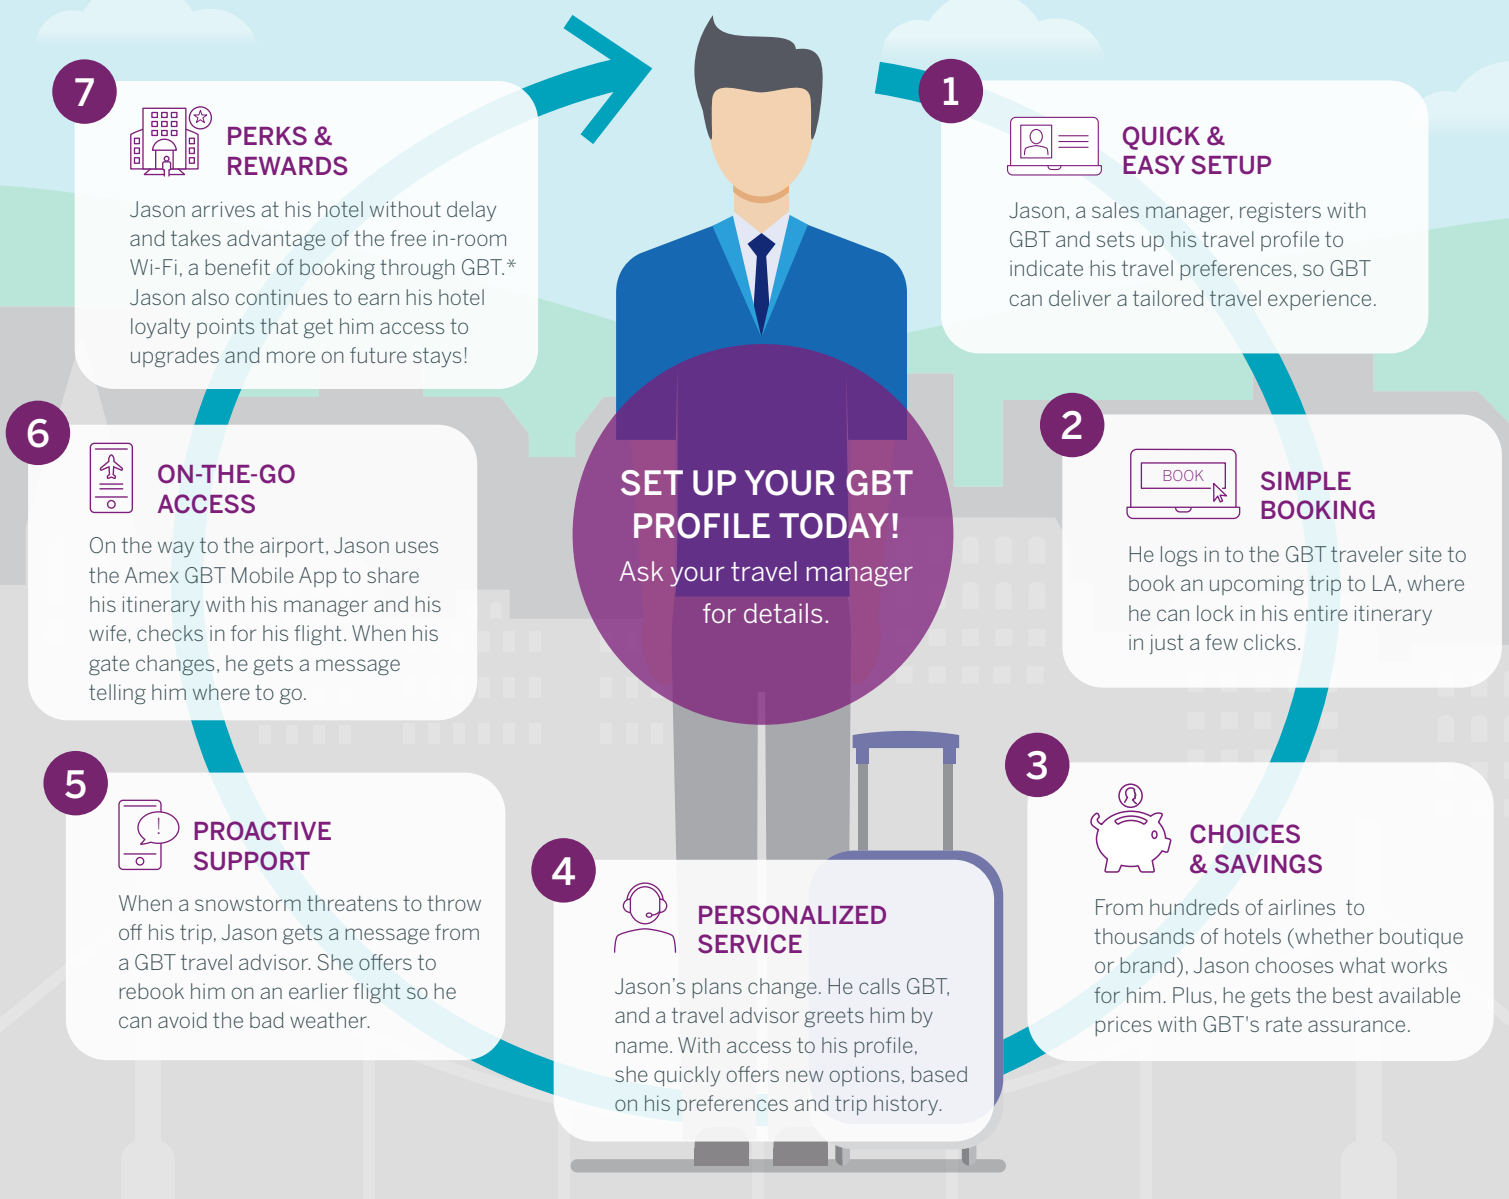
7

PERKS & REWARDS

Jason arrives at his hotel without delay and takes advantage of the free in-room Wi-Fi, a benefit of booking through GBT.* Jason also continues to earn his hotel loyalty points that get him access to upgrades and more on future stays!

1

QUICK & EASY SETUP

Jason, a sales manager, registers with GBT and sets up his travel profile to indicate his travel preferences, so GBT can deliver a tailored travel experience.

6

ON-THE-GO ACCESS

On the way to the airport, Jason uses the Amex GBT Mobile App to share his itinerary with his manager and his wife, checks in for his flight. When his gate changes, he gets a message telling him where to go.

SET UP YOUR GBT PROFILE TODAY!

Ask your travel manager for details.

2

BOOK

SIMPLE BOOKING

He logs in to the GBT traveler site to book an upcoming trip to LA, where he can lock in his entire itinerary in just a few clicks.

5

PROACTIVE SUPPORT

When a snowstorm threatens to throw off his trip, Jason gets a message from a GBT travel advisor. She offers to rebook him on an earlier flight so he can avoid the bad weather.

4

PERSONALIZED SERVICE

Jason's plans change. He calls GBT, and a travel advisor greets him by name. With access to his profile, she quickly offers new options, based on his preferences and trip history.

3

CHOICES & SAVINGS

From hundreds of airlines to thousands of hotels (whether boutique or brand), Jason chooses what works for him. Plus, he gets the best available prices with GBT's rate assurance.